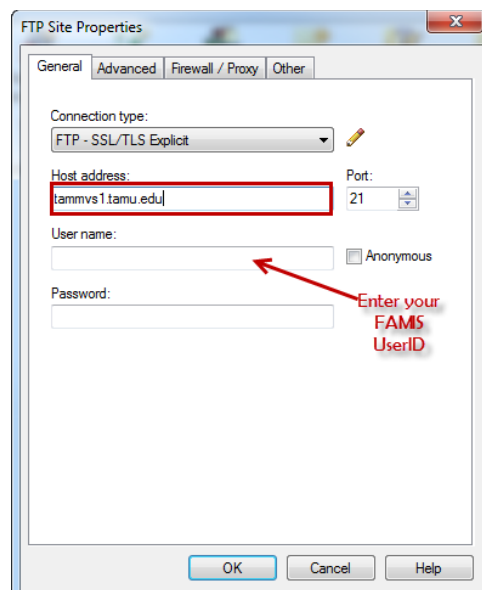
FTP Site Properties

General | Advanced | Firewall / Proxy | Other

Connection type:
FTP - SSL/TLS Explicit

Host address:
tammvs1.tamu.edu

Port:
21

User name:

Anonymous

Password:

Enter your FAMS UserID

OK
Cancel
Help